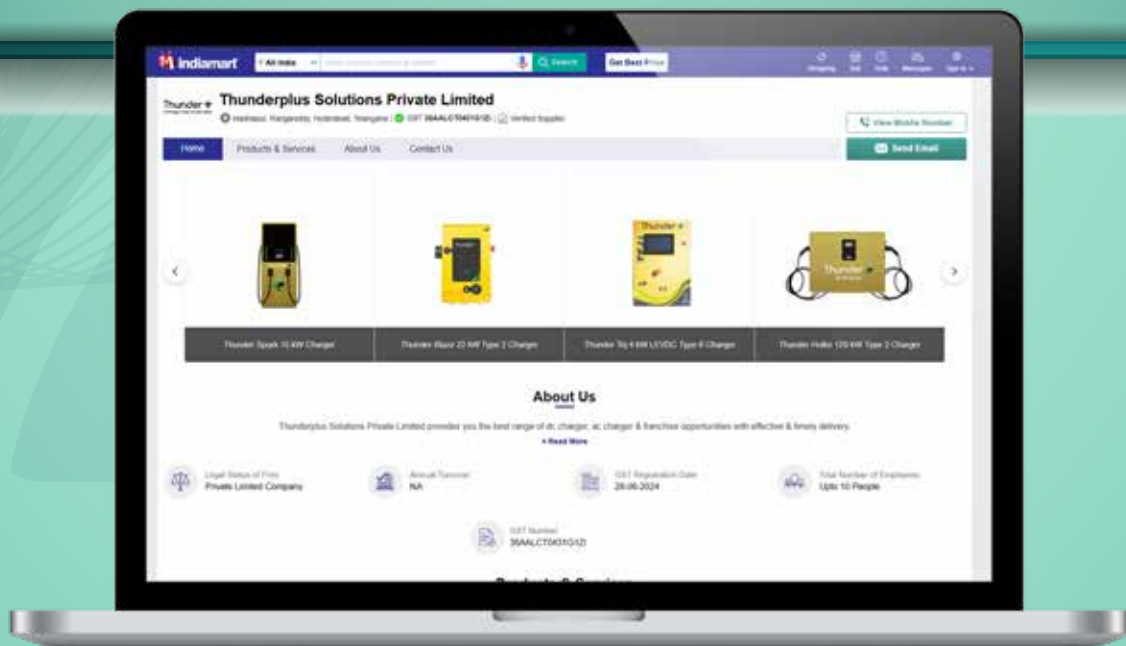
indiamart All India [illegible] Search Get Best Price

Shipping Sell Help Messages Sign In

Thunder+ Thunderplus Solutions Private Limited

Hastinapur, Rangareddy, Hyderabad, Telangana | GST 36AALCT0431G1ZI | Verified Supplier

View Mobile Number

Home Products & Services About Us Contact Us

Send Email

Thunder+

Thunder Spark 10 kW Charger

Thunder Blaze 22 kW Type 2 Charger

Thunder Trip 4 kW LEVDC Type 6 Charger

Thunder Hulke 120 kW Type 2 Charger

About Us

Thunderplus Solutions Private Limited provides you the best range of dc charger, ac charger & franchise opportunities with effective & timely delivery.

+ Read More

Legal Status of Firm
Private Limited Company

Annual Turnover
NA

GST Registration Date
26-06-2024

Total Number of Employees
Upto 10 People

GST Number
36AALCT0431G1ZI

Products & Services